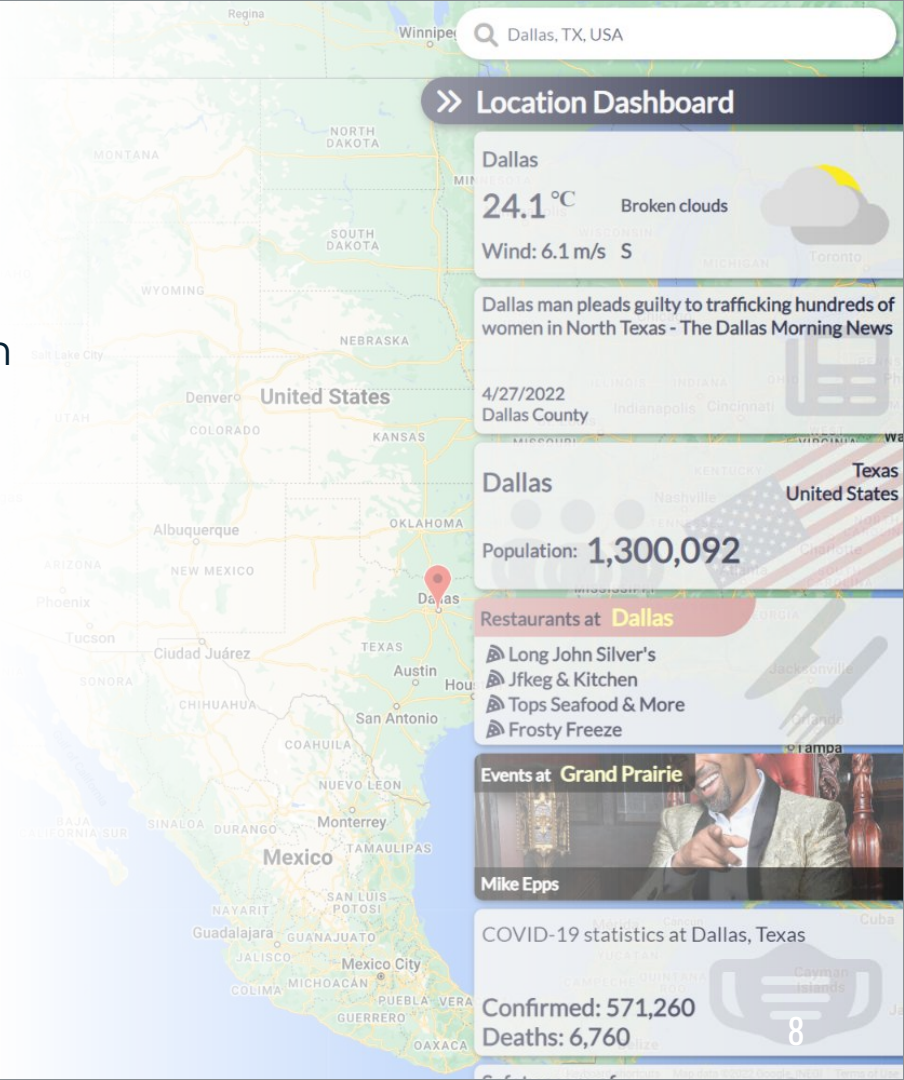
Dallas, TX, USA

Location Dashboard

Dallas
24.1 ℃ Broken clouds
Wind: 6.1 m/s S

Dallas man pleads guilty to trafficking hundreds of women in North Texas - The Dallas Morning News
4/27/2022
Dallas County

Dallas
Texas
United States
Population: 1,300,092

Restaurants at Dallas
Long John Silver's
Jfkeg & Kitchen
Tops Seafood & More
Frosty Freeze

Events at Grand Prairie
Mike Epps

COVID-19 statistics at Dallas, Texas
Confirmed: 571,260
Deaths: 6,760

8

Regina
Winnipeg
MONTANA
NORTH DAKOTA
SOUTH DAKOTA
WYOMING
NEBRASKA
Salt Lake City
Denver
United States
UTAH
COLORADO
KANSAS
OKLAHOMA
Albuquerque
ARIZONA
NEW MEXICO
Phoenix
Tucson
Ciudad Juárez
Dallas
TEXAS
Austin
Houston
San Antonio
SONORA
CHIHUAHUA
COAHUILA
NUEVO LEON
SINALOA
DURANGO
Monterrey
TAMAULIPAS
Mexico
SAN LUIS POTOSI
NAYARIT
Guadalajara
GUANAJUATO
JALISCO
Mexico City
COLIMA
MICHOACÁN
PUEBLA
VERACRUZ
GUERRERO
OAXACA
Toronto
MICHIGAN
ILLINOIS
INDIANA
Indianapolis
Cincinnati
MISSOURI
KENTUCKY
Nashville
TENNESSEE
MISSISSIPPI
Jacksonville
Orlando
Tampa
Cuba
Cayman Islands
YUCATÁN